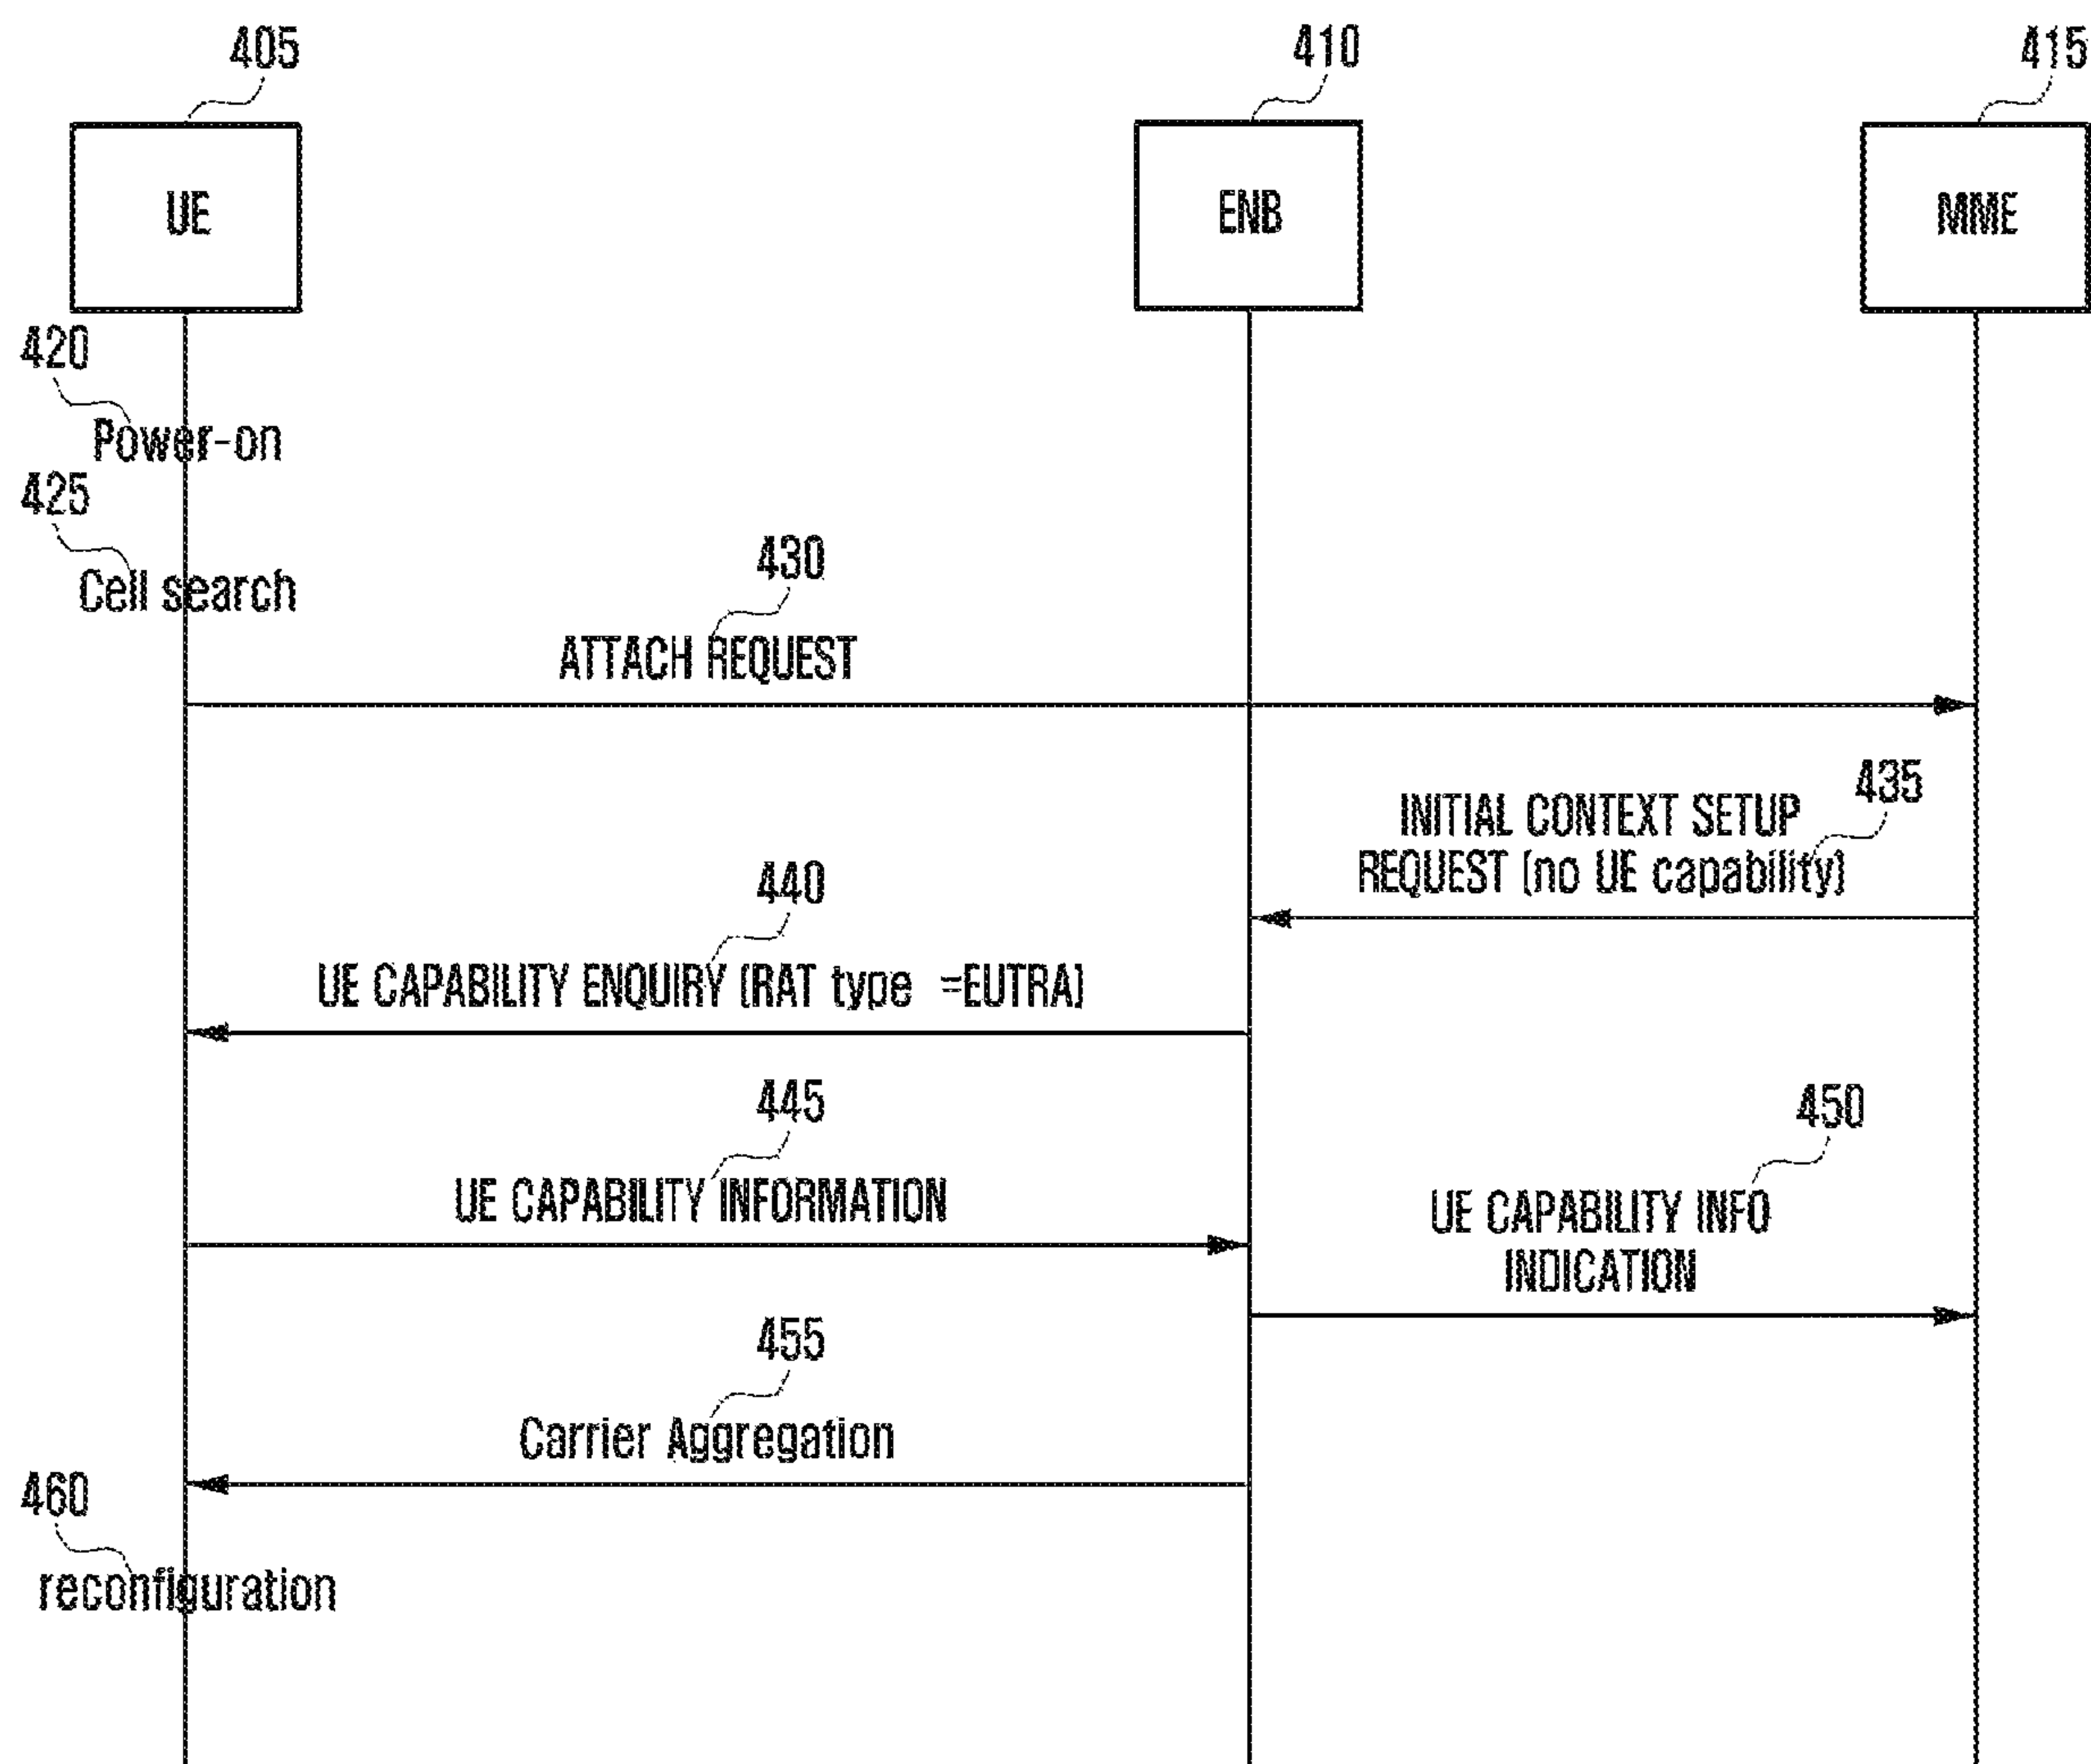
405
UE

410
ENB

415
MME

420
Power-on

425
Cell search

430
ATTACH REQUEST

435
INITIAL CONTEXT SETUP REQUEST (no UE capability)

440
UE CAPABILITY ENQUIRY (RAT type =EUTRA)

445
UE CAPABILITY INFORMATION

450
UE CAPABILITY INFO INDICATION

455
Carrier Aggregation

460
reconfiguration